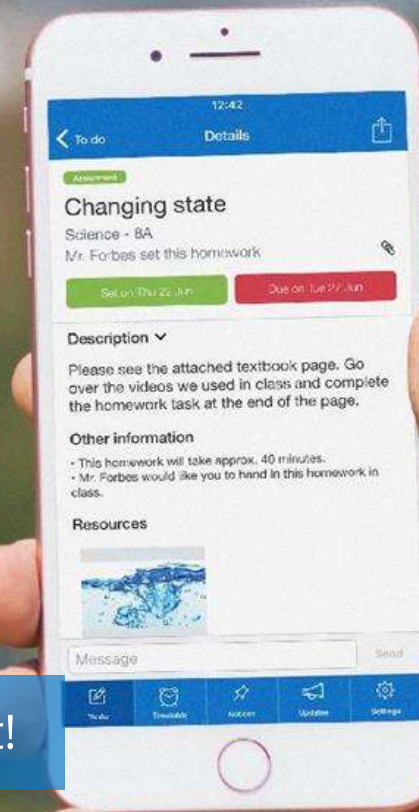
12:42

To do

Details

Assessment

Changing state

Science - 8A

Mr. Forbes set this homework

Set on Thu 22 Jun

Due on Tue 27 Jun

Description

Please see the attached textbook page. Go over the videos we used in class and complete the homework task at the end of the page.

Other information

• This homework will take approx. 40 minutes.
• Mr. Forbes would like you to hand in this homework in class.

Resources

Message

Send

To do

Timetable

Notices

Updates

Settings

t!